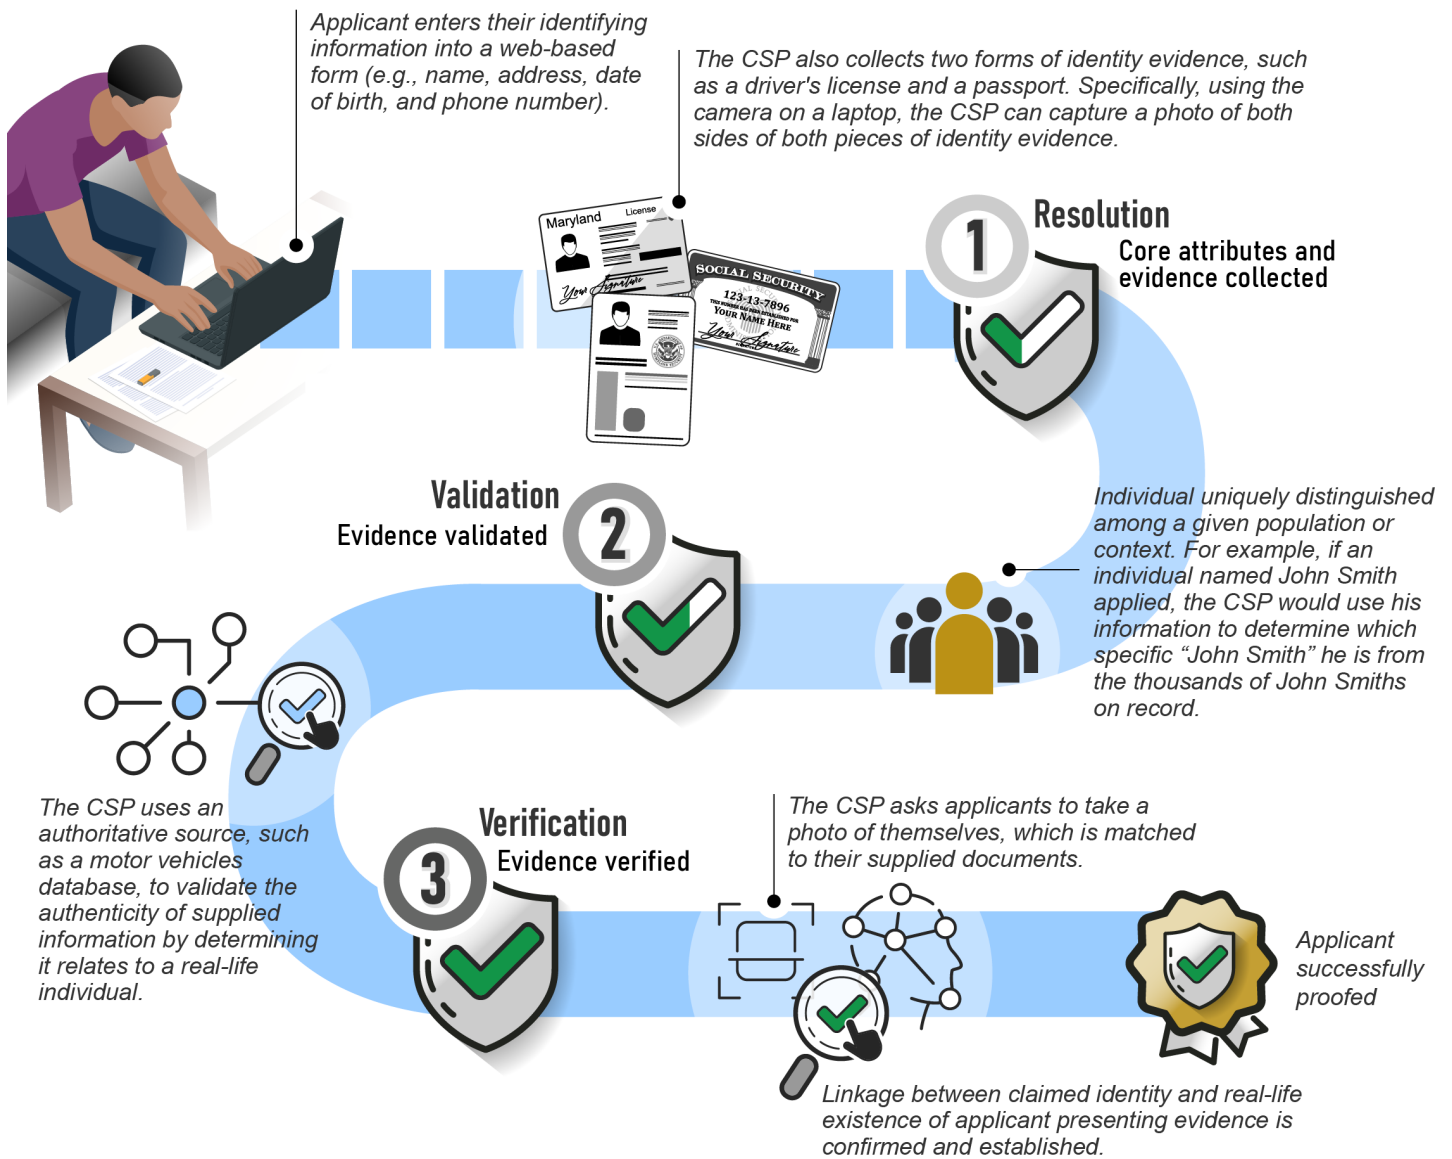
Applicant enters their identifying information into a web-based form (e.g., name, address, date of birth, and phone number).

The CSP also collects two forms of identity evidence, such as a driver's license and a passport. Specifically, using the camera on a laptop, the CSP can capture a photo of both sides of both pieces of identity evidence.

Maryland License

Your Signature

SOCIAL SECURITY

123-13-7896

YOUR NAME HERE

Your Signature

1 Resolution
Core attributes and evidence collected

Individual uniquely distinguished among a given population or context. For example, if an individual named John Smith applied, the CSP would use his information to determine which specific "John Smith" he is from the thousands of John Smiths on record.

Validation
Evidence validated 2

The CSP uses an authoritative source, such as a motor vehicles database, to validate the authenticity of supplied information by determining it relates to a real-life individual.

Verification
3 Evidence verified

The CSP asks applicants to take a photo of themselves, which is matched to their supplied documents.

Applicant successfully proofed

Linkage between claimed identity and real-life existence of applicant presenting evidence is confirmed and established.